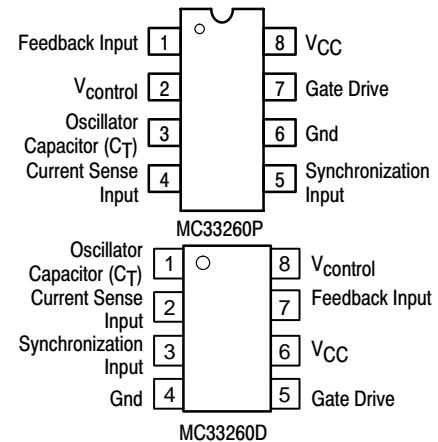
Feedback Input 1
$V_{control}$ 2
Oscillator Capacitor ($C_T$) 3
Current Sense Input 4
8 $V_{CC}$
7 Gate Drive
6 Gnd
5 Synchronization Input
MC33260P

Oscillator Capacitor ($C_T$) 1
Current Sense Input 2
Synchronization Input 3
Gnd 4
8 $V_{control}$
7 Feedback Input
6 $V_{CC}$
5 Gate Drive
MC33260D